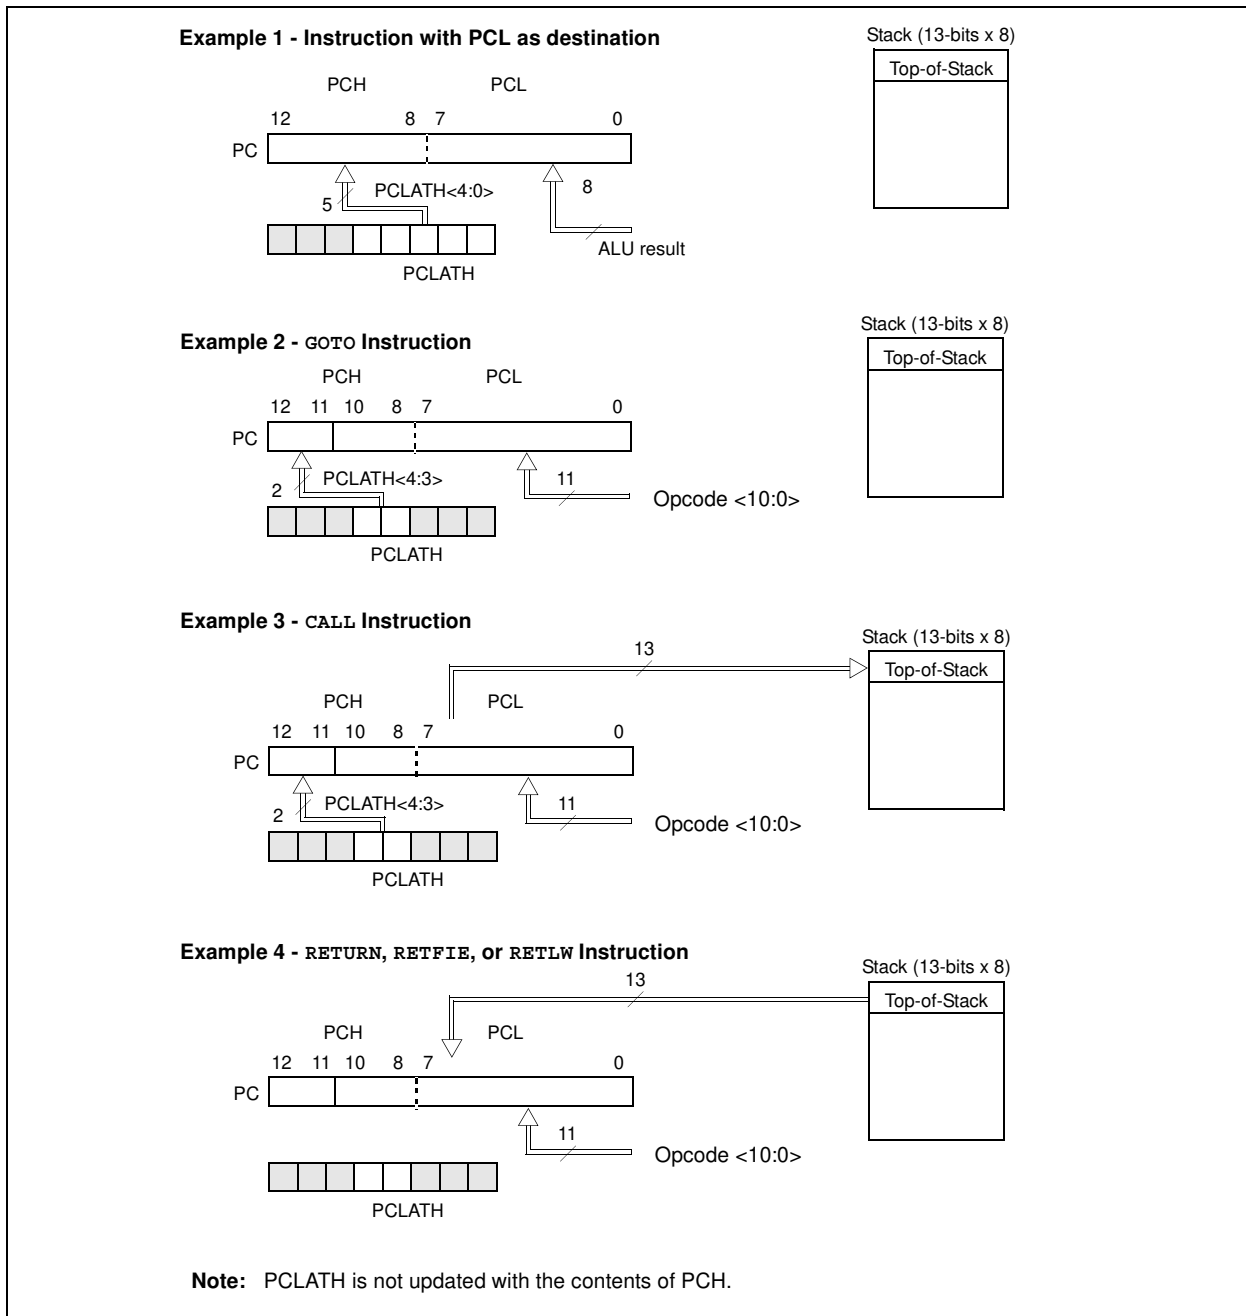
**Example 1 - Instruction with PCL as destination**

Stack (13-bits x 8)

Top-of-Stack

PCH PCL

12 8 7 0

PC

5 PCLATH<4:0>

8

ALU result

PCLATH

**Example 2 - GOTO Instruction**

Stack (13-bits x 8)

Top-of-Stack

PCH PCL

12 11 10 8 7 0

PC

2 PCLATH<4:3>

11

Opcode <10:0>

PCLATH

**Example 3 - CALL Instruction**

Stack (13-bits x 8)

13

Top-of-Stack

PCH PCL

12 11 10 8 7 0

PC

2 PCLATH<4:3>

11

Opcode <10:0>

PCLATH

**Example 4 - RETURN, RETFIE, or RETLW Instruction**

Stack (13-bits x 8)

13

Top-of-Stack

PCH PCL

12 11 10 8 7 0

PC

11

Opcode <10:0>

PCLATH

**Note:** PCLATH is not updated with the contents of PCH.